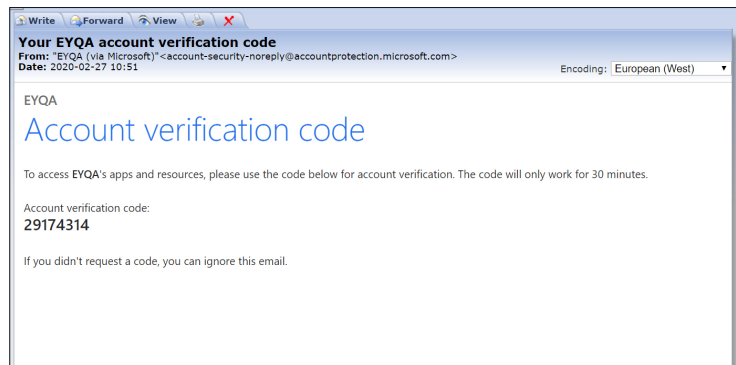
Write Forward View

Your EYQA account verification code
From: "EYQA (via Microsoft)"<account-security-noreply@accountprotection.microsoft.com>
Date: 2020-02-27 10:51
Encoding: European (West)

EYQA
Account verification code

To access EYQA's apps and resources, please use the code below for account verification. The code will only work for 30 minutes.

Account verification code:
29174314

If you didn't request a code, you can ignore this email.